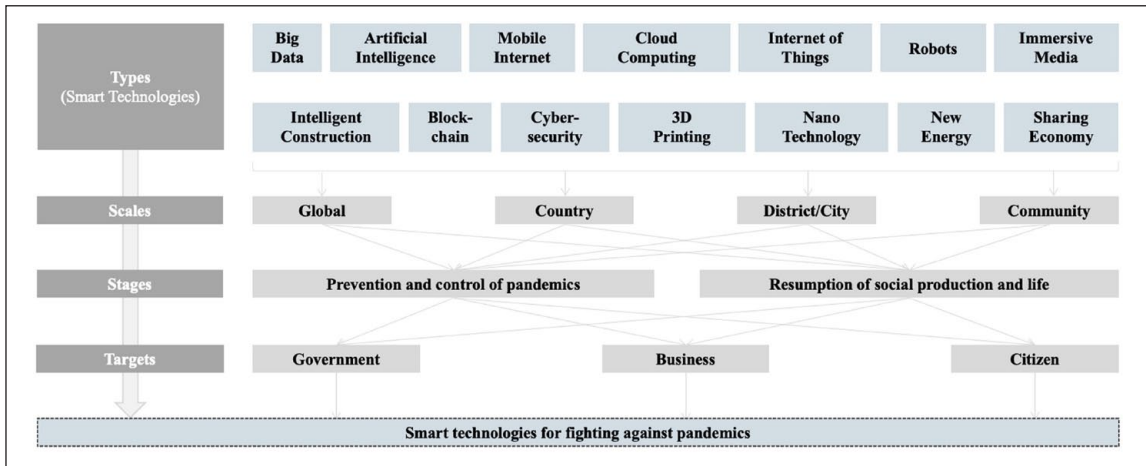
Types
(Smart Technologies)

Big Data

Artificial Intelligence

Mobile Internet

Cloud Computing

Internet of Things

Robots

Immersive Media

Intelligent Construction

Blockchain

Cybersecurity

3D Printing

Nano Technology

New Energy

Sharing Economy

Scales

Global

Country

District/City

Community

Stages

Prevention and control of pandemics

Resumption of social production and life

Targets

Government

Business

Citizen

Smart technologies for fighting against pandemics